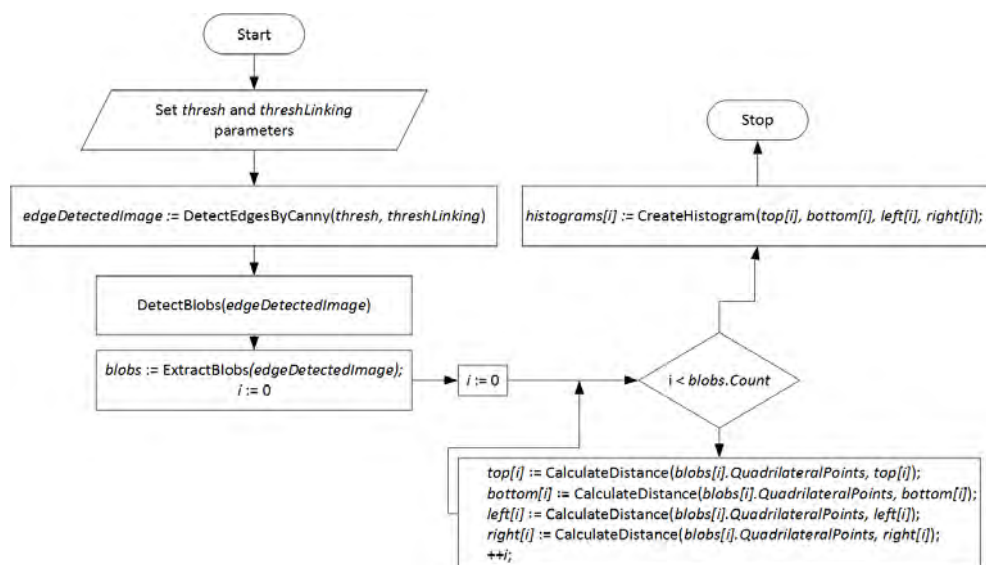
Start

Set thresh and threshLinking parameters

edgeDetectedImage := DetectEdgesByCanny(thresh, threshLinking)

DetectBlobs(edgeDetectedImage)

blobs := ExtractBlobs(edgeDetectedImage); i := 0

i := 0

i < blobs.Count

top[i] := CalculateDistance(blobs[i].QuadrilateralPoints, top[i]);
bottom[i] := CalculateDistance(blobs[i].QuadrilateralPoints, bottom[i]);
left[i] := CalculateDistance(blobs[i].QuadrilateralPoints, left[i]);
right[i] := CalculateDistance(blobs[i].QuadrilateralPoints, right[i]);
++i;

histograms[i] := CreateHistogram(top[i], bottom[i], left[i], right[i]);

Stop